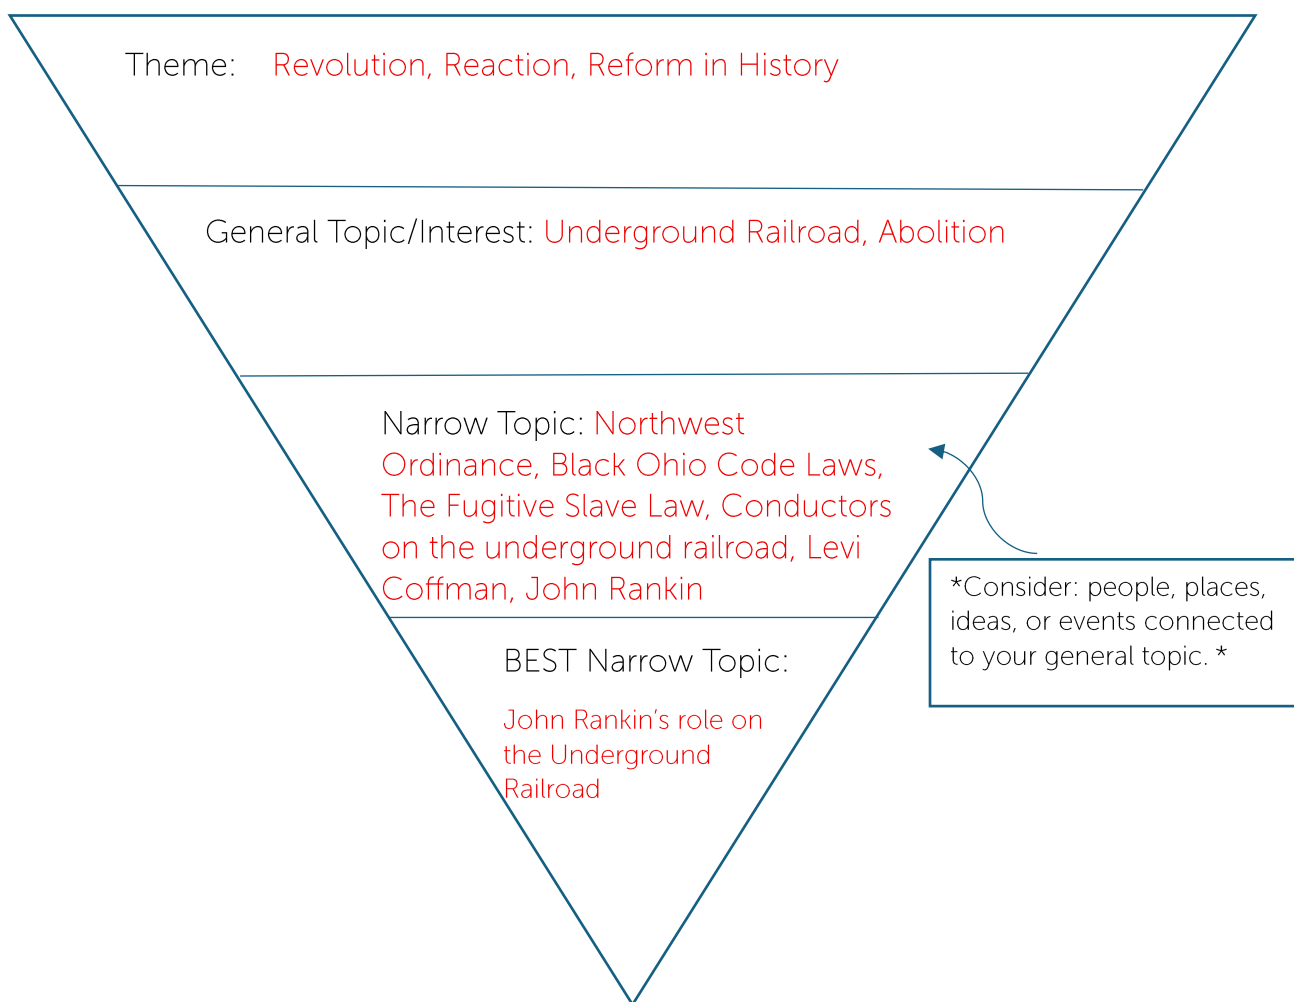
Theme: Revolution, Reaction, Reform in History

General Topic/Interest: Underground Railroad, Abolition

Narrow Topic: Northwest Ordinance, Black Ohio Code Laws, The Fugitive Slave Law, Conductors on the underground railroad, Levi Coffman, John Rankin

*Consider: people, places, ideas, or events connected to your general topic. *

BEST Narrow Topic:

John Rankin's role on the Underground Railroad